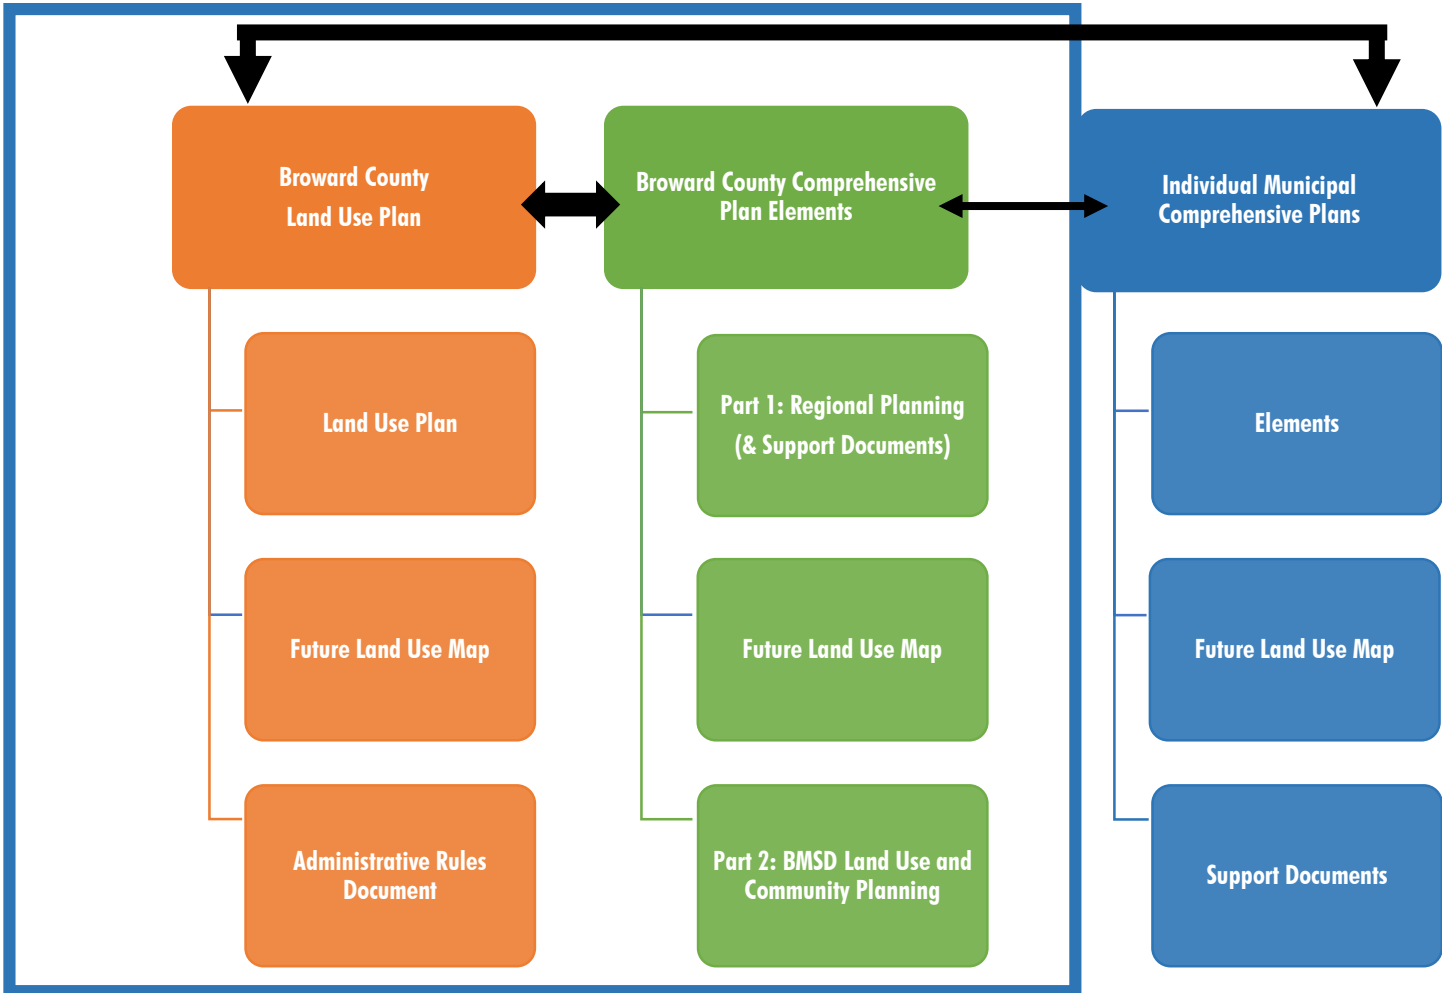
Broward County
Land Use Plan

Broward County Comprehensive Plan Elements

Individual Municipal Comprehensive Plans

Land Use Plan

Part 1: Regional Planning
(& Support Documents)

Elements

Future Land Use Map

Future Land Use Map

Future Land Use Map

Administrative Rules Document

Part 2: BMSD Land Use and Community Planning

Support Documents